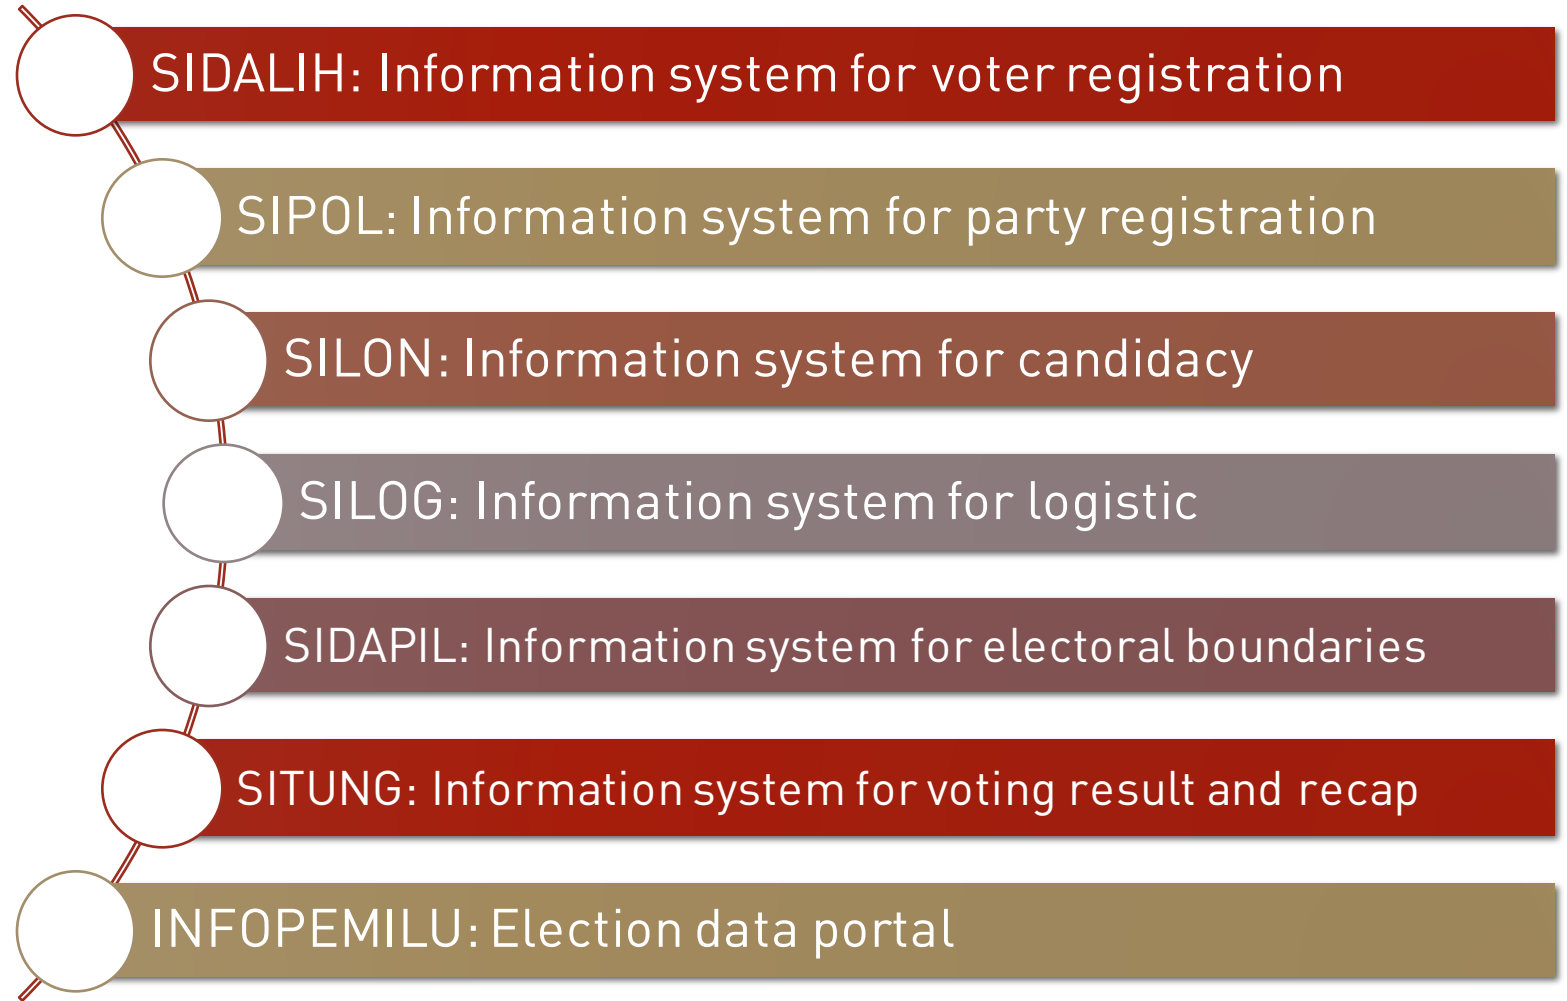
SIDALIH: Information system for voter registration

SIPOL: Information system for party registration

SILON: Information system for candidacy

SILOG: Information system for logistic

SIDAPIL: Information system for electoral boundaries

SITUNG: Information system for voting result and recap

INFOPEMILU: Election data portal